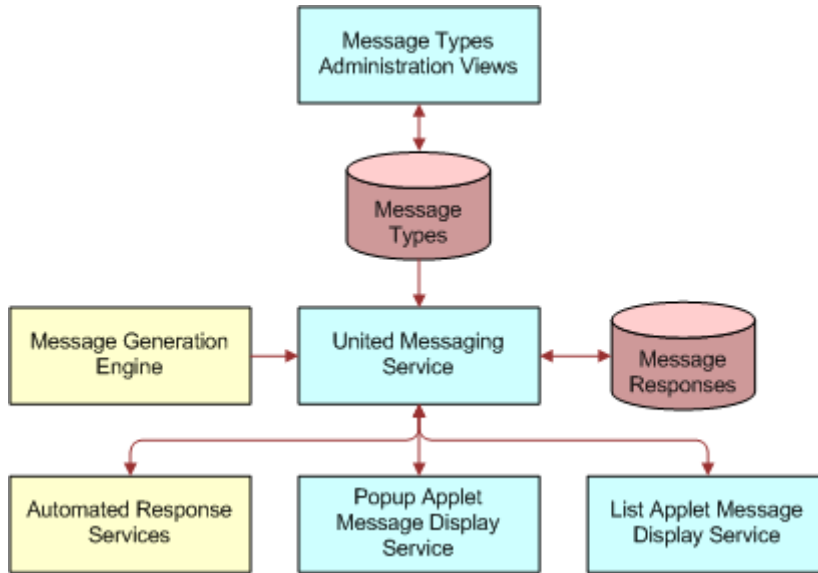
Message Types Administration Views

Message Types

Message Generation Engine

United Messaging Service

Message Responses

Automated Response Services

Popup Applet Message Display Service

List Applet Message Display Service